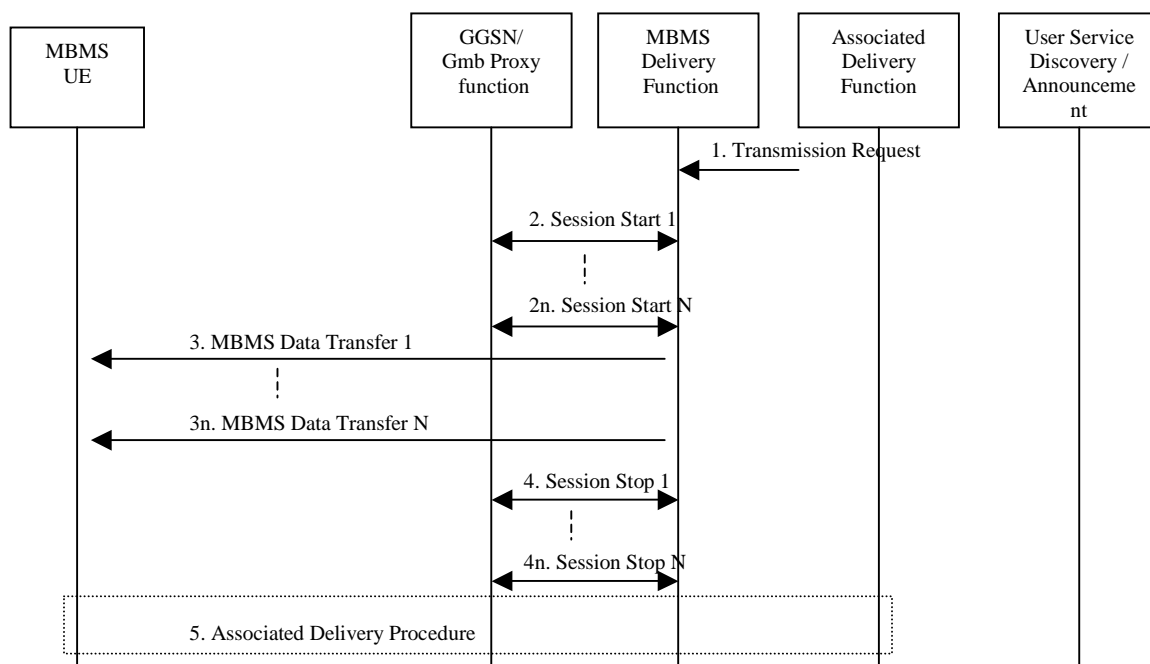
MBMS UE

GGSN/ Gmb Proxy function

MBMS Delivery Function

Associated Delivery Function

User Service Discovery / Announceme nt

1. Transmission Request

2. Session Start 1

2n. Session Start N

3. MBMS Data Transfer 1

3n. MBMS Data Transfer N

4. Session Stop 1

4n. Session Stop N

5. Associated Delivery Procedure